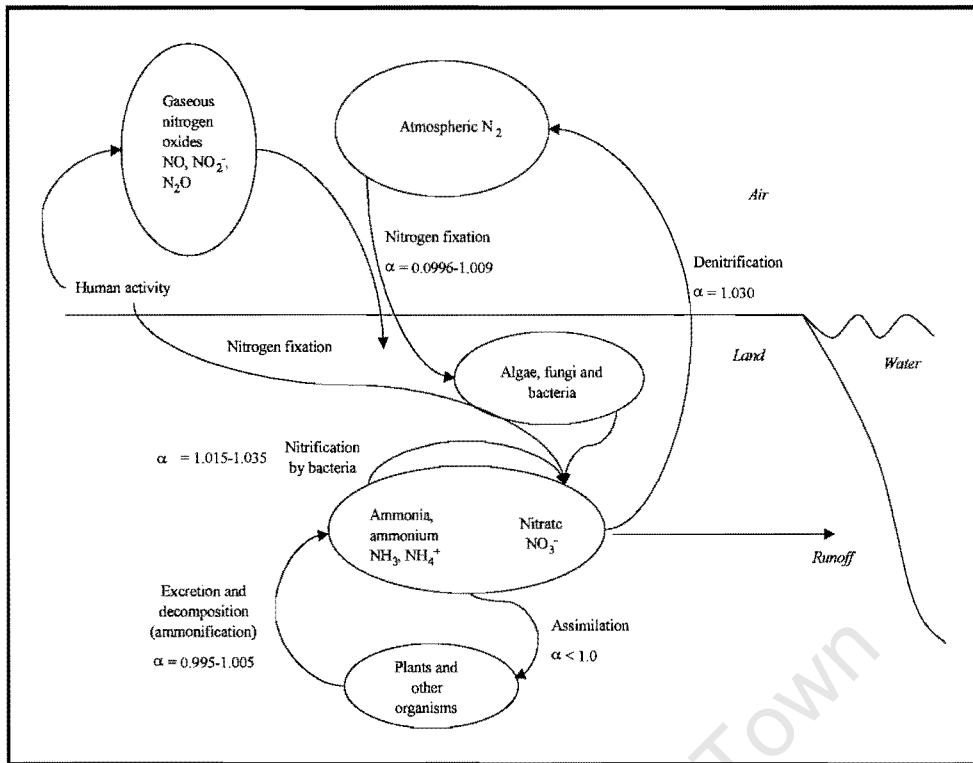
Gaseous nitrogen oxides NO, $NO_2^-$, $N_2O$

Atmospheric $N_2$

Air

Nitrogen fixation

$\alpha = 0.0996\text{-}1.009$

Denitrification

$\alpha = 1.030$

Human activity

Nitrogen fixation

Land

Water

Algae, fungi and bacteria

$\alpha = 1.015\text{-}1.035$

Nitrification by bacteria

Ammonia, ammonium $NH_3$, $NH_4^+$

Nitrate $NO_3^-$

Runoff

Excretion and decomposition (ammonification)

$\alpha = 0.995\text{-}1.005$

Assimilation

$\alpha < 1.0$

Plants and other organisms

Town